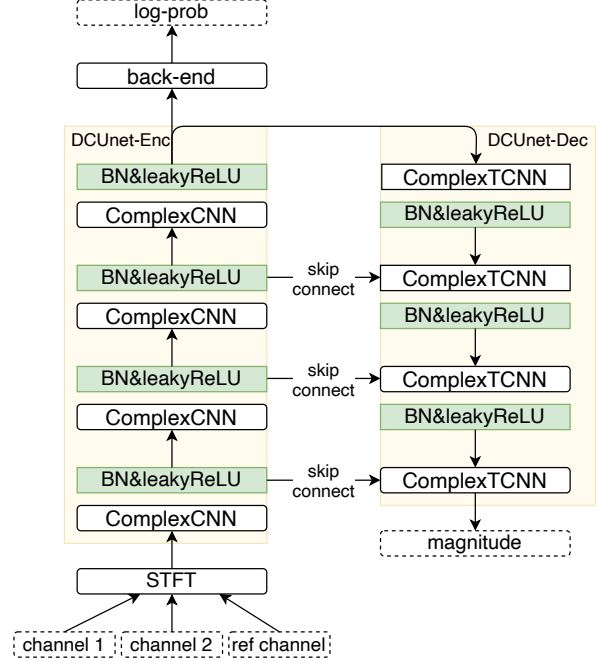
log-prob

back-end

DCUnet-Enc

BN&leakyReLU

ComplexCNN

BN&leakyReLU

ComplexCNN

BN&leakyReLU

ComplexCNN

BN&leakyReLU

ComplexCNN

STFT

channel 1 channel 2 ref channel

DCUnet-Dec

ComplexTCNN

BN&leakyReLU

skip connect

ComplexTCNN

BN&leakyReLU

skip connect

ComplexTCNN

BN&leakyReLU

skip connect

ComplexTCNN

magnitude